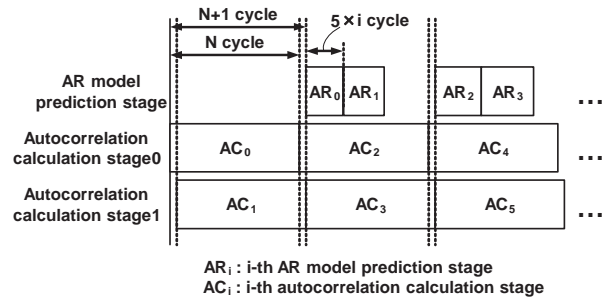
N+1 cycle

N cycle

5×i cycle

AR model prediction stage

$AR_0$ $AR_1$ $AR_2$ $AR_3$ …

Autocorrelation calculation stage0

$AC_0$ $AC_2$ $AC_4$ …

Autocorrelation calculation stage1

$AC_1$ $AC_3$ $AC_5$ …

$AR_i$ : i-th AR model prediction stage
$AC_i$ : i-th autocorrelation calculation stage